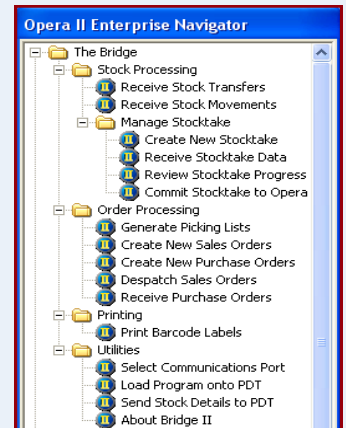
Opera II Enterprise Navigator

The Bridge
Stock Processing
Receive Stock Transfers
Receive Stock Movements
Manage Stocktake
Create New Stocktake
Receive Stocktake Data
Review Stocktake Progress
Commit Stocktake to Opera
Order Processing
Generate Picking Lists
Create New Sales Orders
Create New Purchase Orders
Despatch Sales Orders
Receive Purchase Orders
Printing
Print Barcode Labels
Utilities
Select Communications Port
Load Program onto PDT
Send Stock Details to PDT
About Bridge II